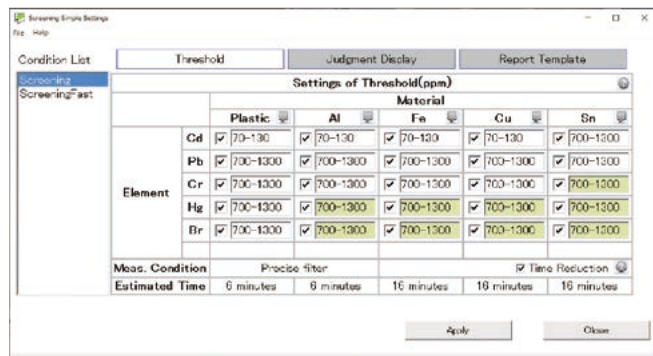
Screening Simple Settings
File Help

Condition List
Screening
ScreeningFast

Threshold | Judgment Display | Report Template

Settings of Threshold(ppm)

| | | Material | | | | |
|---|---|---|---|---|---|---|
| | | Plastic | Al | Fe | Cu | Sn |
| Element | Cd | 70-130 | 70-130 | 70-130 | 70-130 | 700-1300 |
| | Pb | 700-1300 | 700-1300 | 700-1300 | 700-1300 | 700-1300 |
| | Cr | 700-1300 | 700-1300 | 700-1300 | 700-1300 | 700-1300 |
| | Hg | 700-1300 | 700-1300 | 700-1300 | 700-1300 | 700-1300 |
| | Br | 700-1300 | 700-1300 | 700-1300 | 700-1300 | 700-1300 |
| Meas. Condition | | Precise filter | | | Time Reduction | |
| Estimated Time | | 6 minutes | 6 minutes | 16 minutes | 16 minutes | 16 minutes |

Apply
Close